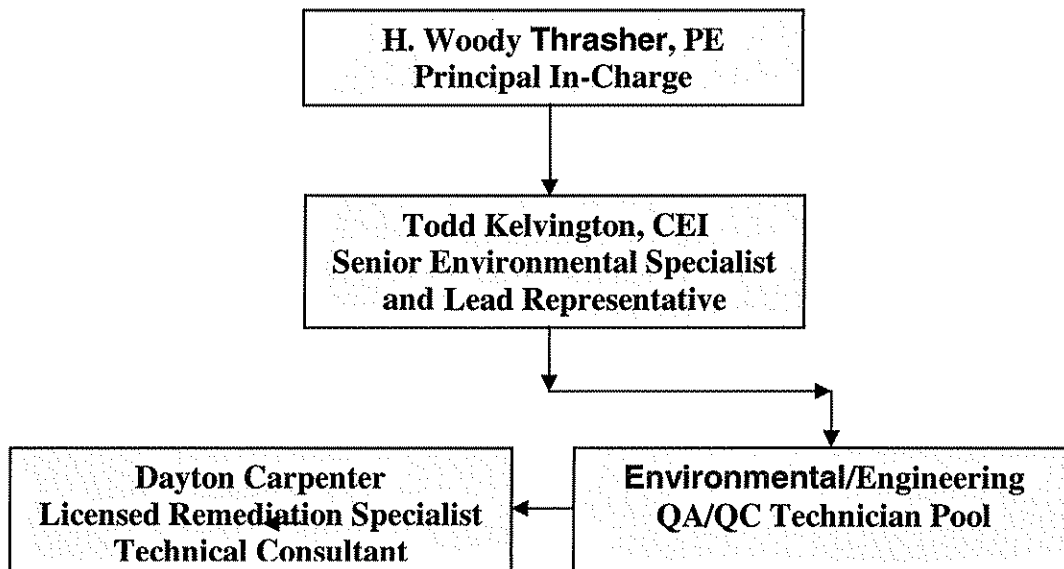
H. Woody Thrasher, PE
Principal In-Charge

Todd Kelvington, CEI
Senior Environmental Specialist
and Lead Representative

Dayton Carpenter
Licensed Remediation Specialist
Technical Consultant

Environmental/Engineering
QA/QC Technician Pool